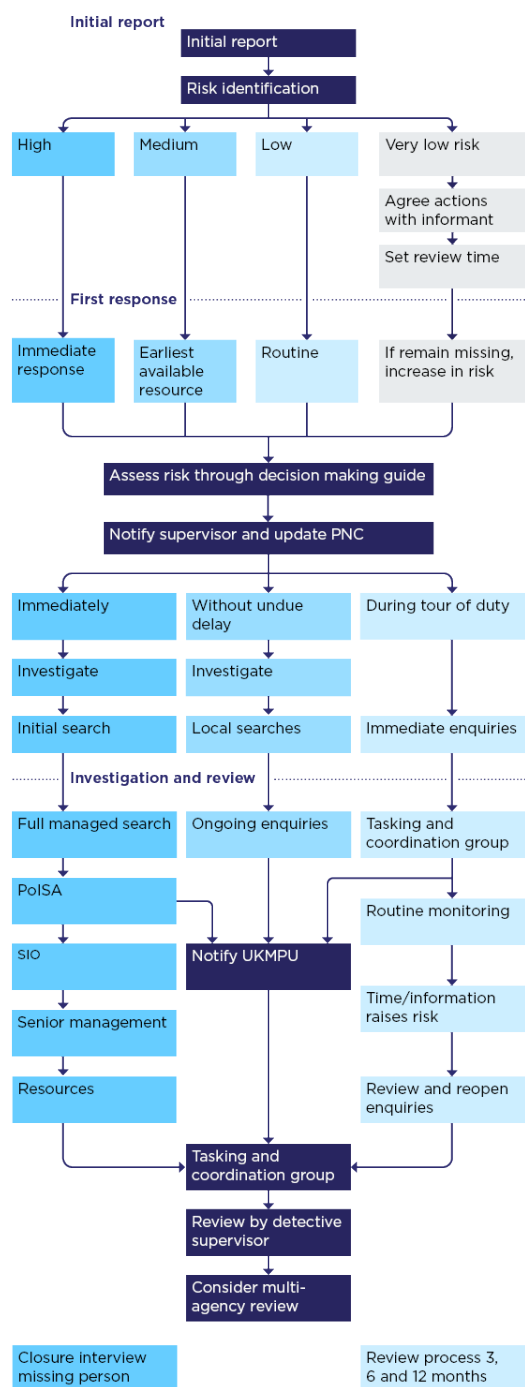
Initial report

Initial report

Risk identification

High

Medium

Low

Very low risk

Agree actions with informant

Set review time

First response

Immediate response

Earliest available resource

Routine

If remain missing, increase in risk

Assess risk through decision making guide

Notify supervisor and update PNC

Immediately

Without undue delay

During tour of duty

Investigate

Investigate

Initial search

Local searches

Immediate enquiries

Investigation and review

Full managed search

Ongoing enquiries

Tasking and coordination group

PolSA

Routine monitoring

SIO

Notify UKMPU

Time/information raises risk

Senior management

Resources

Review and reopen enquiries

Tasking and coordination group

Review by detective supervisor

Consider multi-agency review

Closure interview missing person

Review process 3, 6 and 12 months